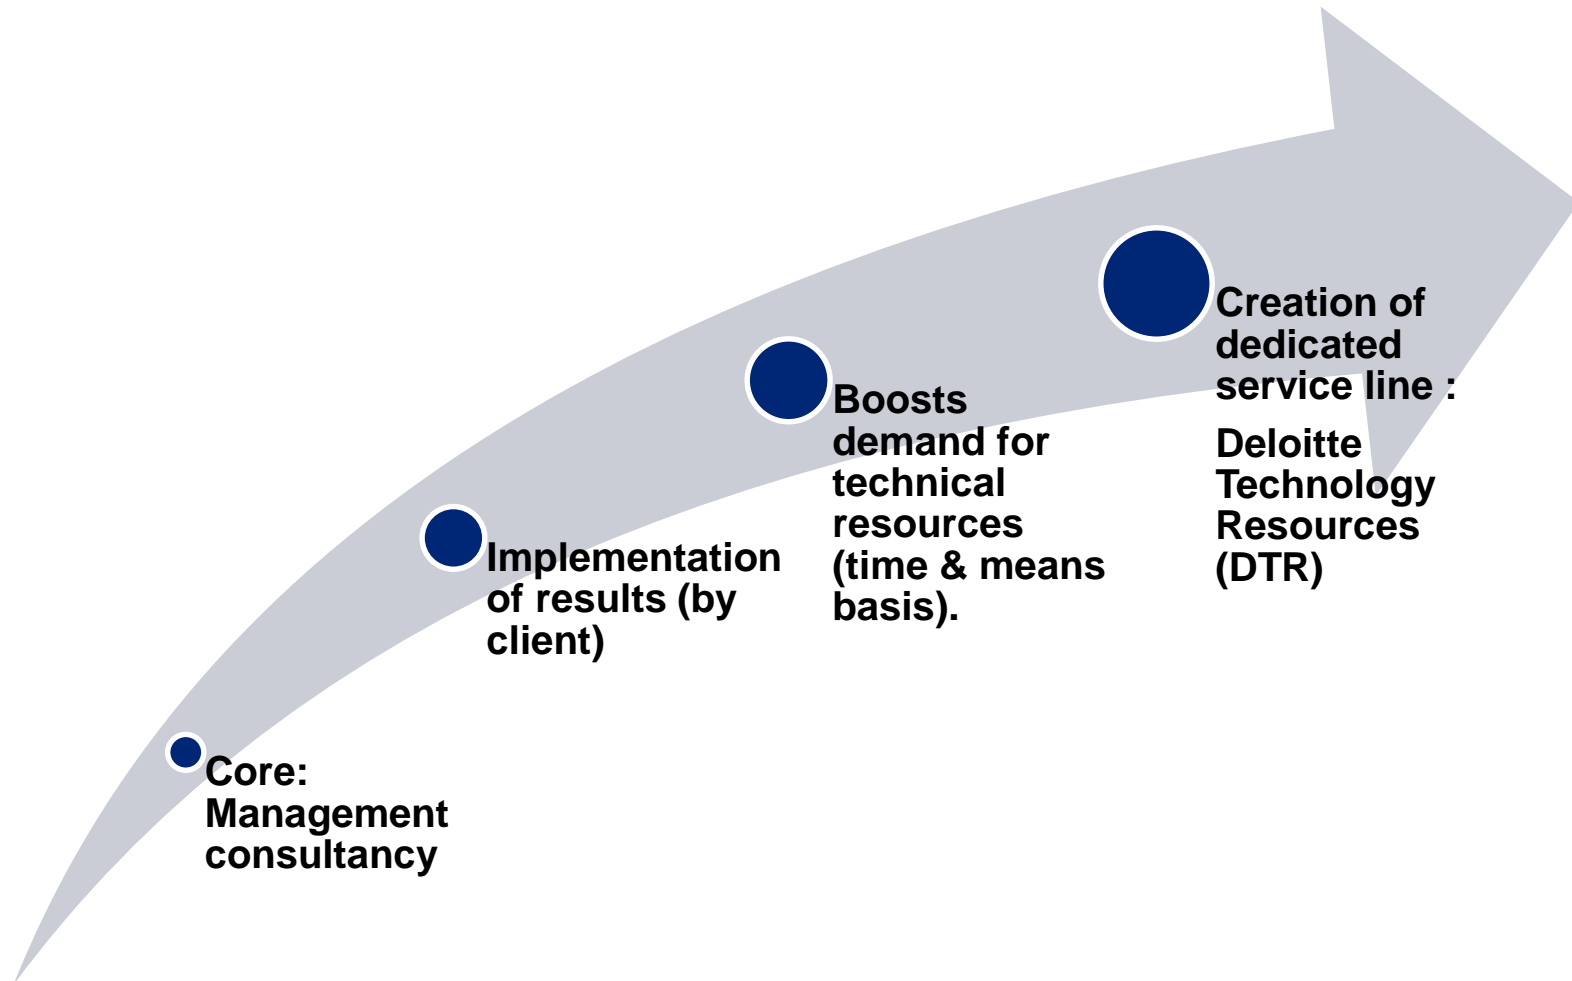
Core: Management consultancy

Implementation of results (by client)

Boosts demand for technical resources (time & means basis).

Creation of dedicated service line :

Deloitte Technology Resources (DTR)